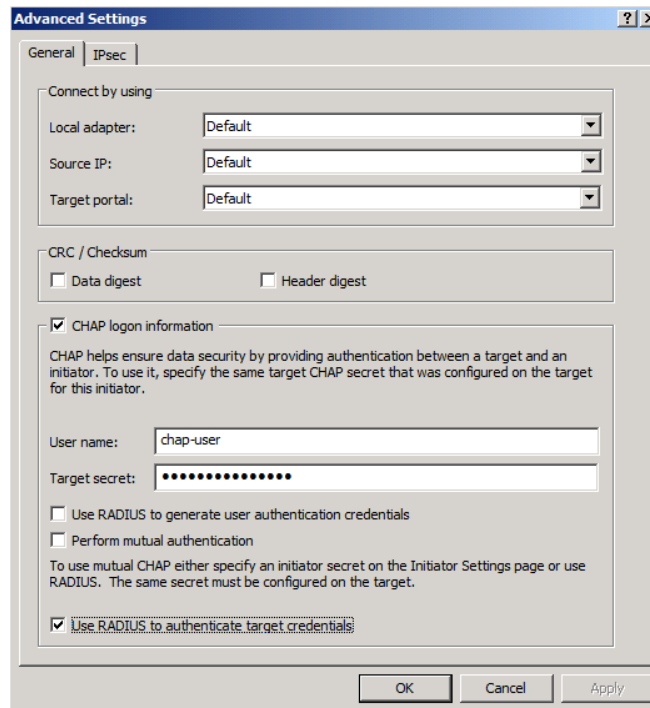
Advanced Settings

?

General | IPsec

Connect by using

Local adapter: Default

Source IP: Default

Target portal: Default

CRC / Checksum

☐ Data digest ☐ Header digest

☑ CHAP logon information

CHAP helps ensure data security by providing authentication between a target and an initiator. To use it, specify the same target CHAP secret that was configured on the target for this initiator.

User name: chap-user

Target secret: •••••••••••••••

☐ Use RADIUS to generate user authentication credentials

☐ Perform mutual authentication

To use mutual CHAP either specify an initiator secret on the Initiator Settings page or use RADIUS. The same secret must be configured on the target.

☑ Use RADIUS to authenticate target credentials

OK Cancel Apply